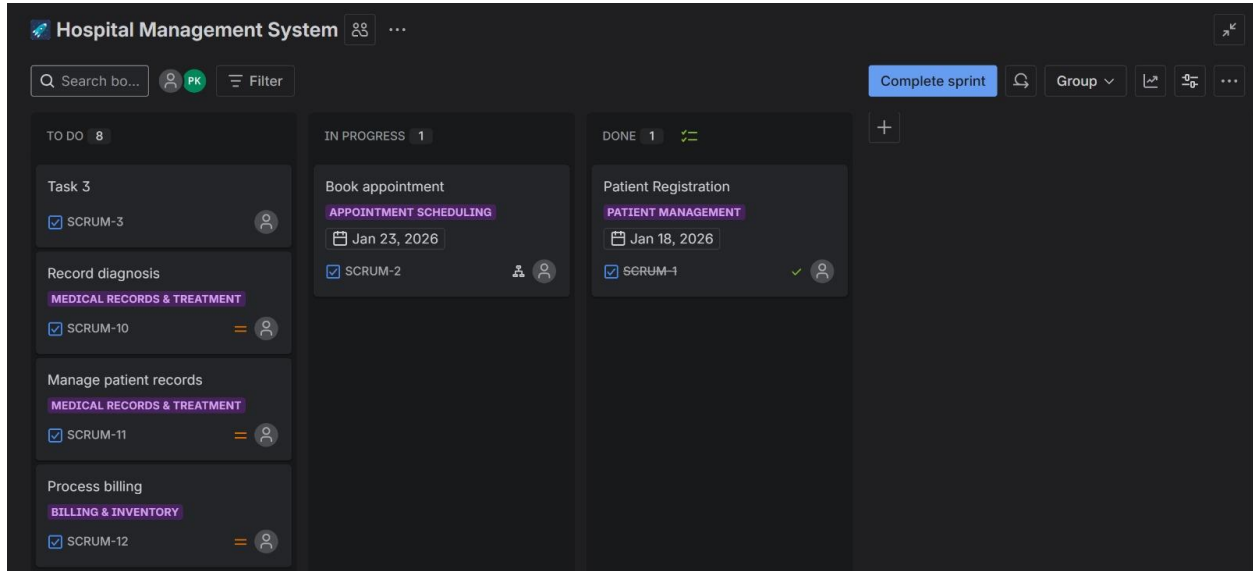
Hospital Management System ···

Search bo... PK Filter

Complete sprint Group ···

TO DO 8

Task 3
SCRUM-3

Record diagnosis
MEDICAL RECORDS & TREATMENT
SCRUM-10

Manage patient records
MEDICAL RECORDS & TREATMENT
SCRUM-11

Process billing
BILLING & INVENTORY
SCRUM-12

IN PROGRESS 1

Book appointment
APPOINTMENT SCHEDULING
Jan 23, 2026
SCRUM-2

DONE 1

Patient Registration
PATIENT MANAGEMENT
Jan 18, 2026
SCRUM-1

+